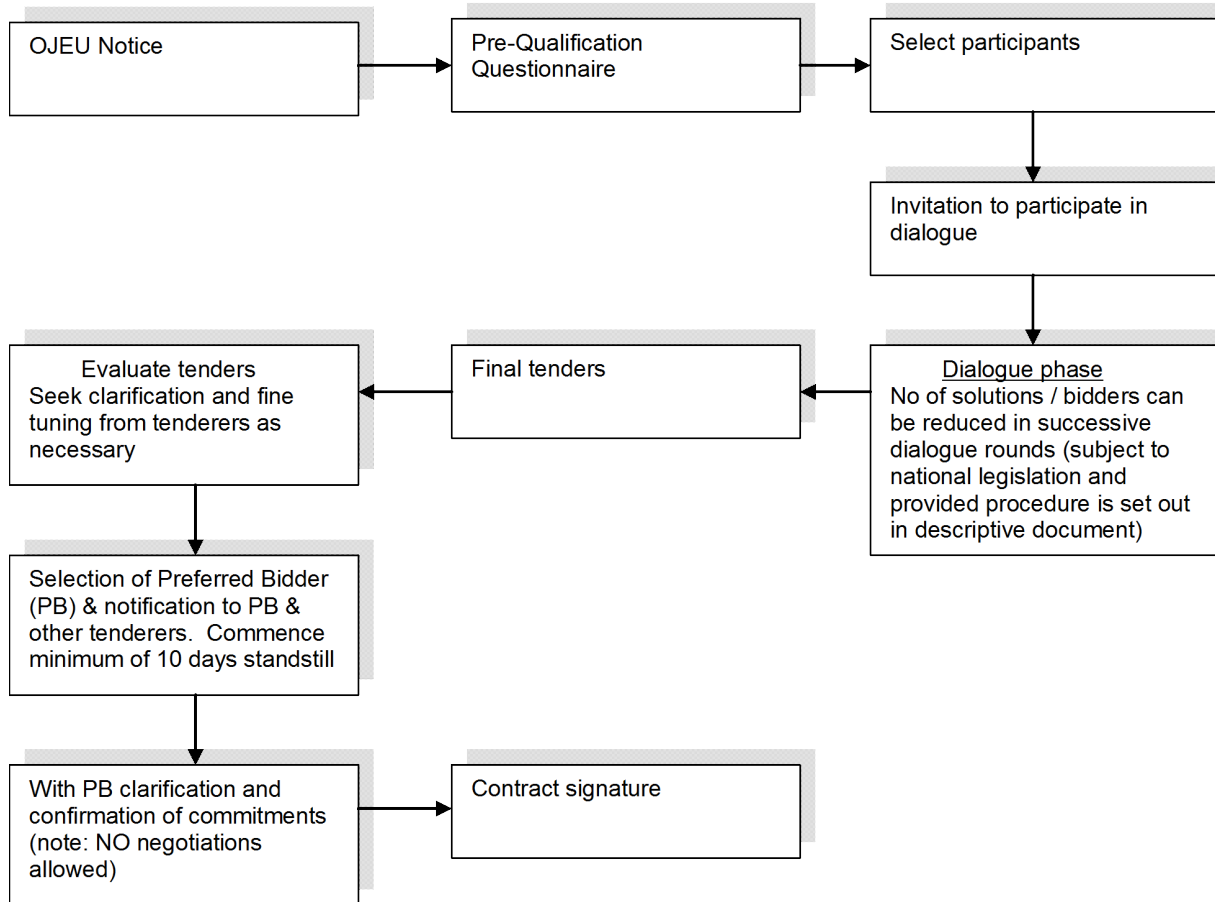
OJEU Notice

Pre-Qualification Questionnaire

Select participants

Invitation to participate in dialogue

Dialogue phase
No of solutions / bidders can be reduced in successive dialogue rounds (subject to national legislation and provided procedure is set out in descriptive document)

Final tenders

Evaluate tenders
Seek clarification and fine tuning from tenderers as necessary

Selection of Preferred Bidder (PB) & notification to PB & other tenderers. Commence minimum of 10 days standstill

With PB clarification and confirmation of commitments (note: NO negotiations allowed)

Contract signature